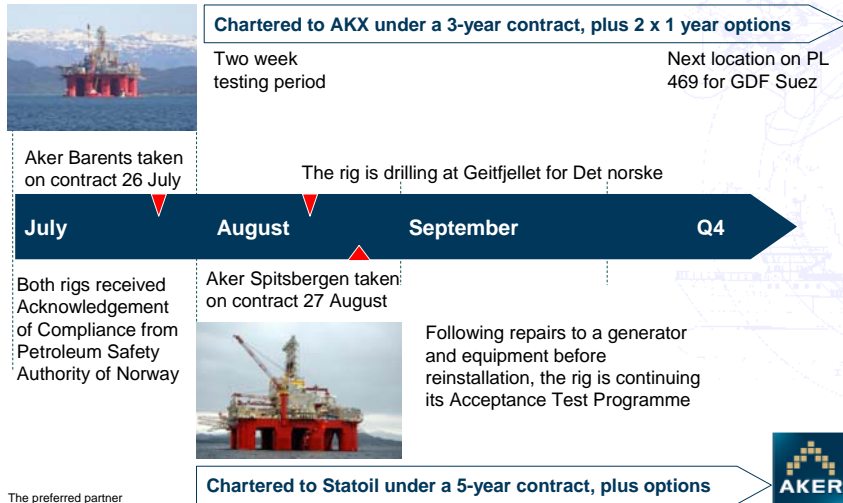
Chartered to AKX under a 3-year contract, plus 2 x 1 year options

Two week testing period

Next location on PL 469 for GDF Suez

Aker Barents taken on contract 26 July

The rig is drilling at Geitfjellet for Det norske

July

August

September

Q4

Both rigs received Acknowledgement of Compliance from Petroleum Safety Authority of Norway

Aker Spitsbergen taken on contract 27 August

Following repairs to a generator and equipment before reinstallation, the rig is continuing its Acceptance Test Programme

The preferred partner

Chartered to Statoil under a 5-year contract, plus options

AKER